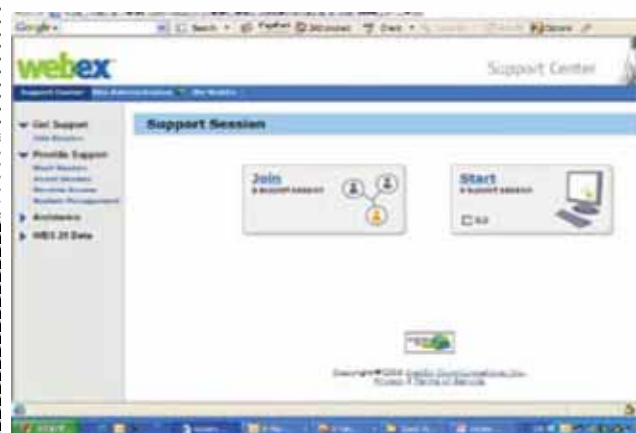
Google

webex

Support Center

Support Center | Site Administration | My WebEx

Get Support

Provide Support

Assistance

WBS 25 Beta

Support Session

Join
a support session

Start
a support session

Copyright ©2008 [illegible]